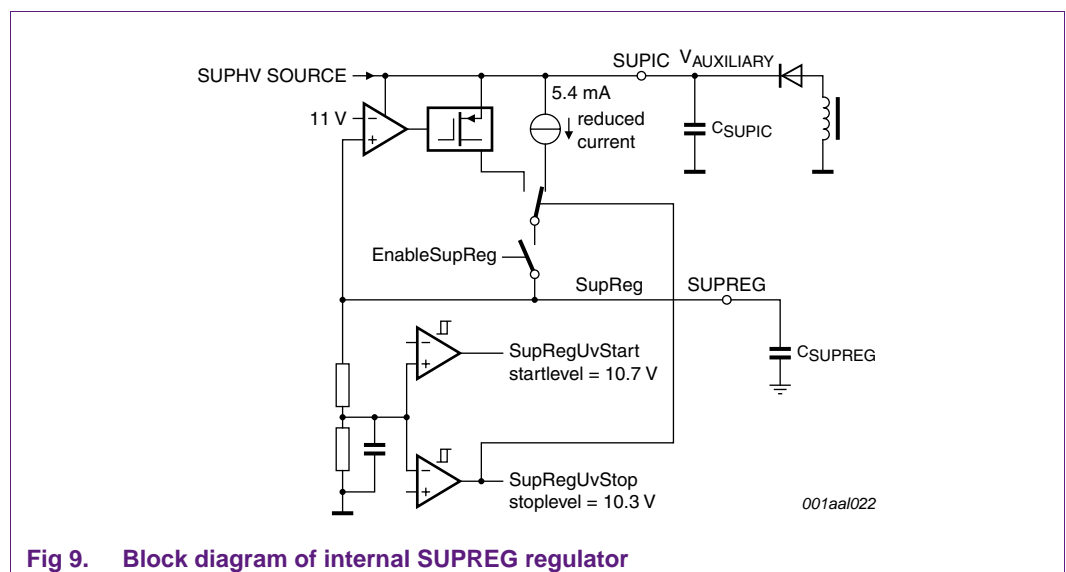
SUPHV SOURCE

SUPIC

$V_{AUXILIARY}$

11 V

−

+

5.4 mA

reduced current

$C_{SUPIC}$

EnableSupReg

SupReg

SUPREG

−

+

SupRegUvStart
startlevel = 10.7 V

$C_{SUPREG}$

−

+

SupRegUvStop
stoplevel = 10.3 V

001aal022

Fig 9. Block diagram of internal SUPREG regulator